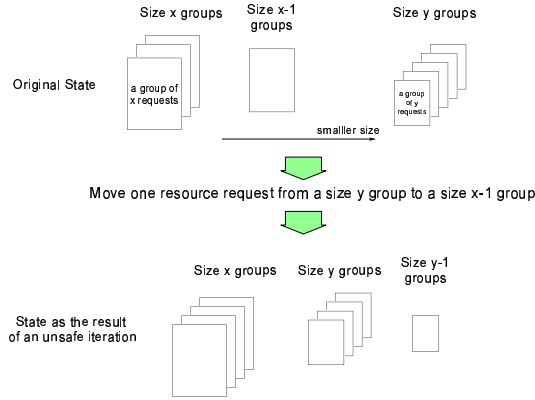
Size x groups

Size x-1 groups

Size y groups

Original State

a group of x requests

a group of y requests

smalller size

Move one resource request from a size y group to a size x-1 group

Size x groups

Size y groups

Size y-1 groups

State as the result of an unsafe iteration